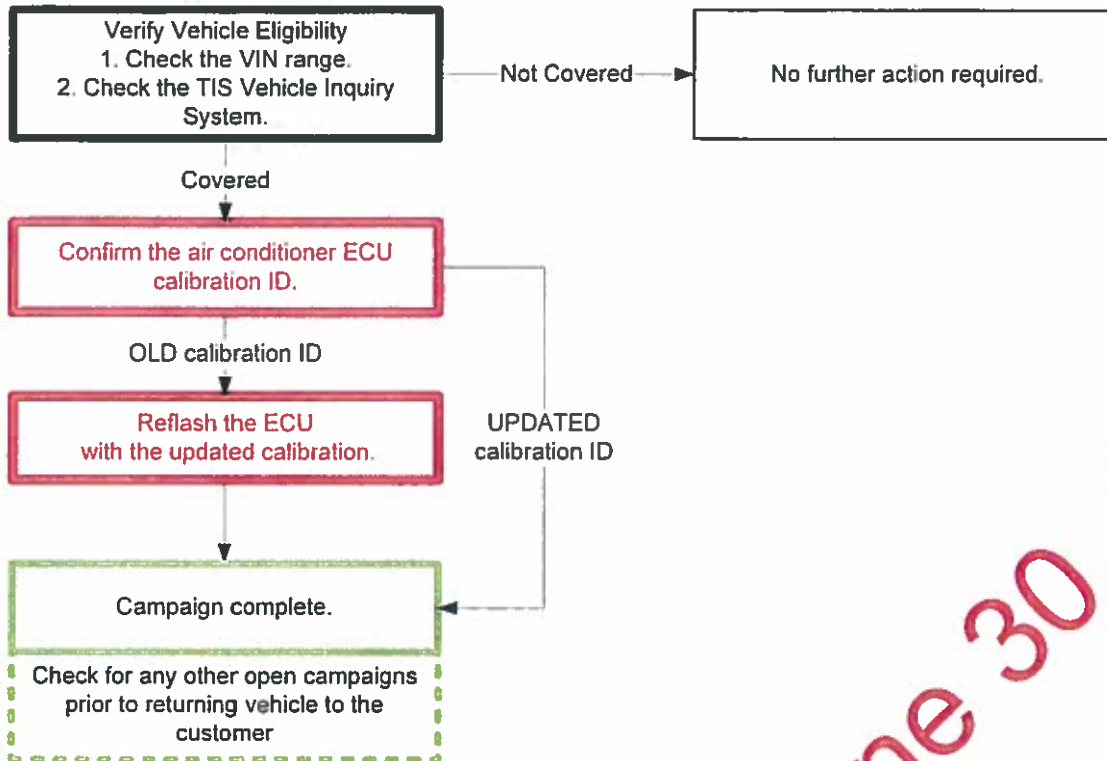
Verify Vehicle Eligibility
1. Check the VIN range.
2. Check the TIS Vehicle Inquiry System.

Not Covered

No further action required.

Covered

Confirm the air conditioner ECU calibration ID.

OLD calibration ID

Reflash the ECU with the updated calibration.

UPDATED calibration ID

Campaign complete.

Check for any other open campaigns prior to returning vehicle to the customer

ne 30